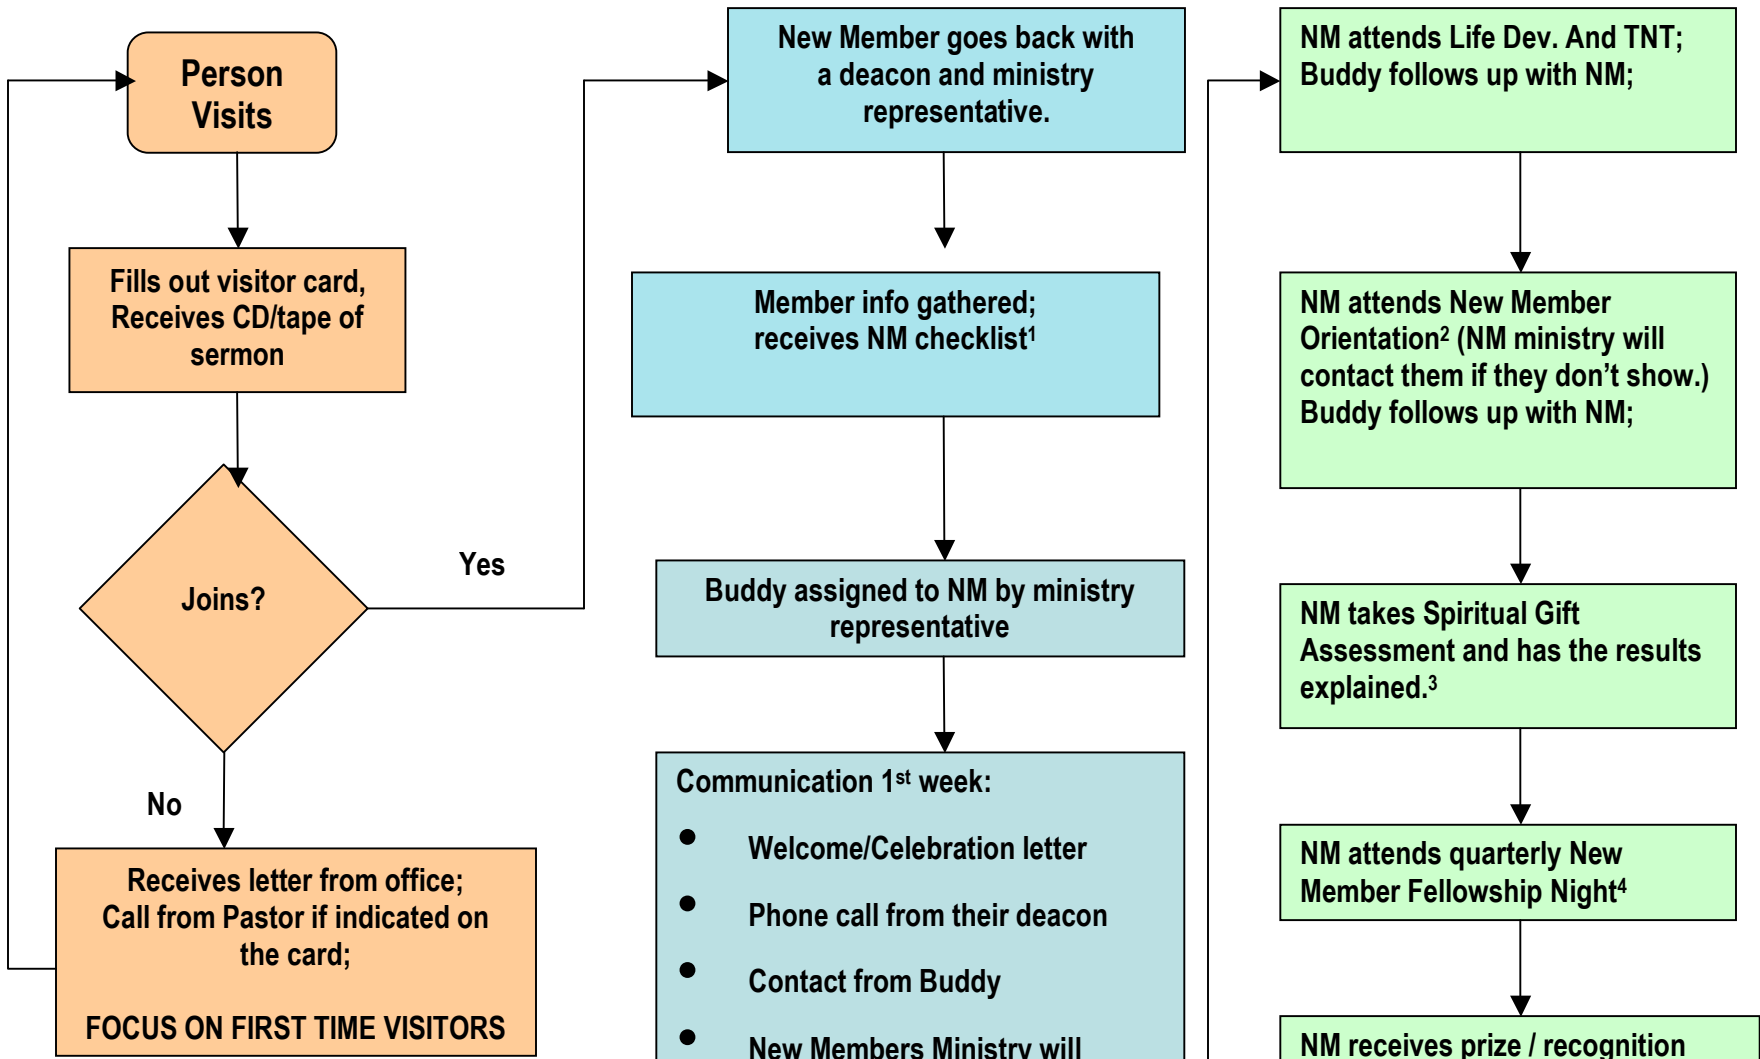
Person Visits

Fills out visitor card, Receives CD/tape of sermon

Joins?

Yes

No

Receives letter from office; Call from Pastor if indicated on the card;

FOCUS ON FIRST TIME VISITORS

New Member goes back with a deacon and ministry representative.

Member info gathered; receives NM checklist$^1$

Buddy assigned to NM by ministry representative

Communication 1$^{st}$ week:

- Welcome/Celebration letter
- Phone call from their deacon
- Contact from Buddy
- New Members Ministry will

NM attends Life Dev. And TNT; Buddy follows up with NM;

NM attends New Member Orientation$^2$ (NM ministry will contact them if they don't show.) Buddy follows up with NM;

NM takes Spiritual Gift Assessment and has the results explained.$^3$

NM attends quarterly New Member Fellowship Night$^4$

NM receives prize / recognition